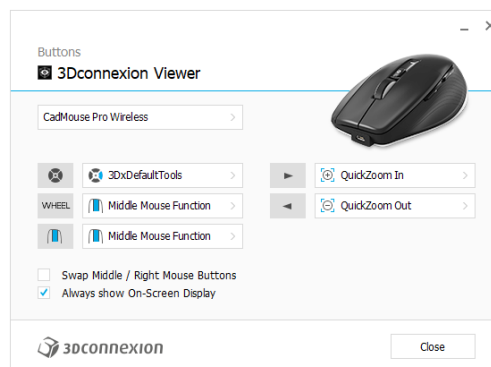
Buttons
3Dconnexion Viewer

CadMouse Pro Wireless

3DxDefaultTools
WHEEL Middle Mouse Function
Middle Mouse Function

QuickZoom In
QuickZoom Out

Swap Middle / Right Mouse Buttons
Always show On-Screen Display

3Dconnexion

Close